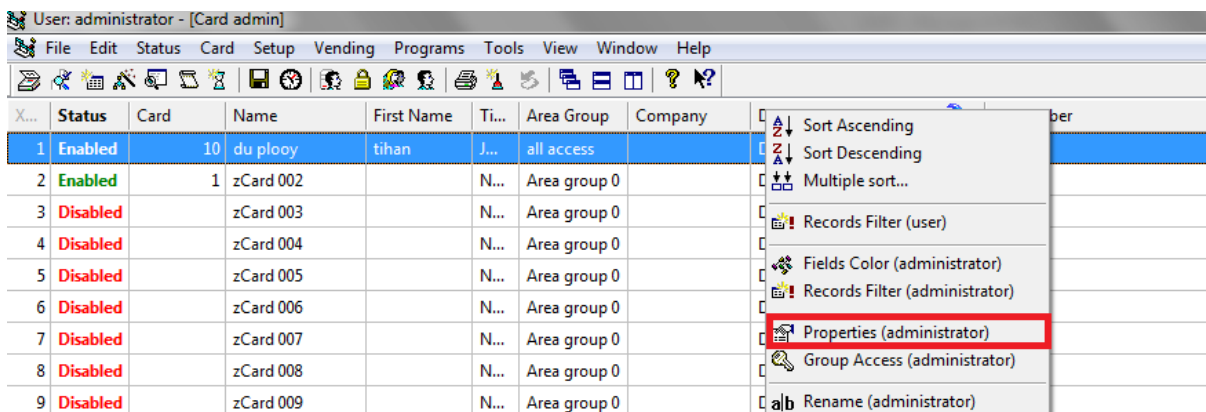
User: administrator - [Card admin]

File Edit Status Card Setup Vending Programs Tools View Window Help

| X... | Status | Card | Name | First Name | Ti... | Area Group | Company | D |
|---|---|---|---|---|---|---|---|---|
| 1 | Enabled | 10 | du plooy | tihan | J... | all access | | D |
| 2 | Enabled | 1 | zCard 002 | | N... | Area group 0 | | D |
| 3 | Disabled | | zCard 003 | | N... | Area group 0 | | D |
| 4 | Disabled | | zCard 004 | | N... | Area group 0 | | D |
| 5 | Disabled | | zCard 005 | | N... | Area group 0 | | D |
| 6 | Disabled | | zCard 006 | | N... | Area group 0 | | D |
| 7 | Disabled | | zCard 007 | | N... | Area group 0 | | D |
| 8 | Disabled | | zCard 008 | | N... | Area group 0 | | D |
| 9 | Disabled | | zCard 009 | | N... | Area group 0 | | D |

ber

Sort Ascending
Sort Descending
Multiple sort...
Records Filter (user)
Fields Color (administrator)
Records Filter (administrator)
Properties (administrator)
Group Access (administrator)
Rename (administrator)